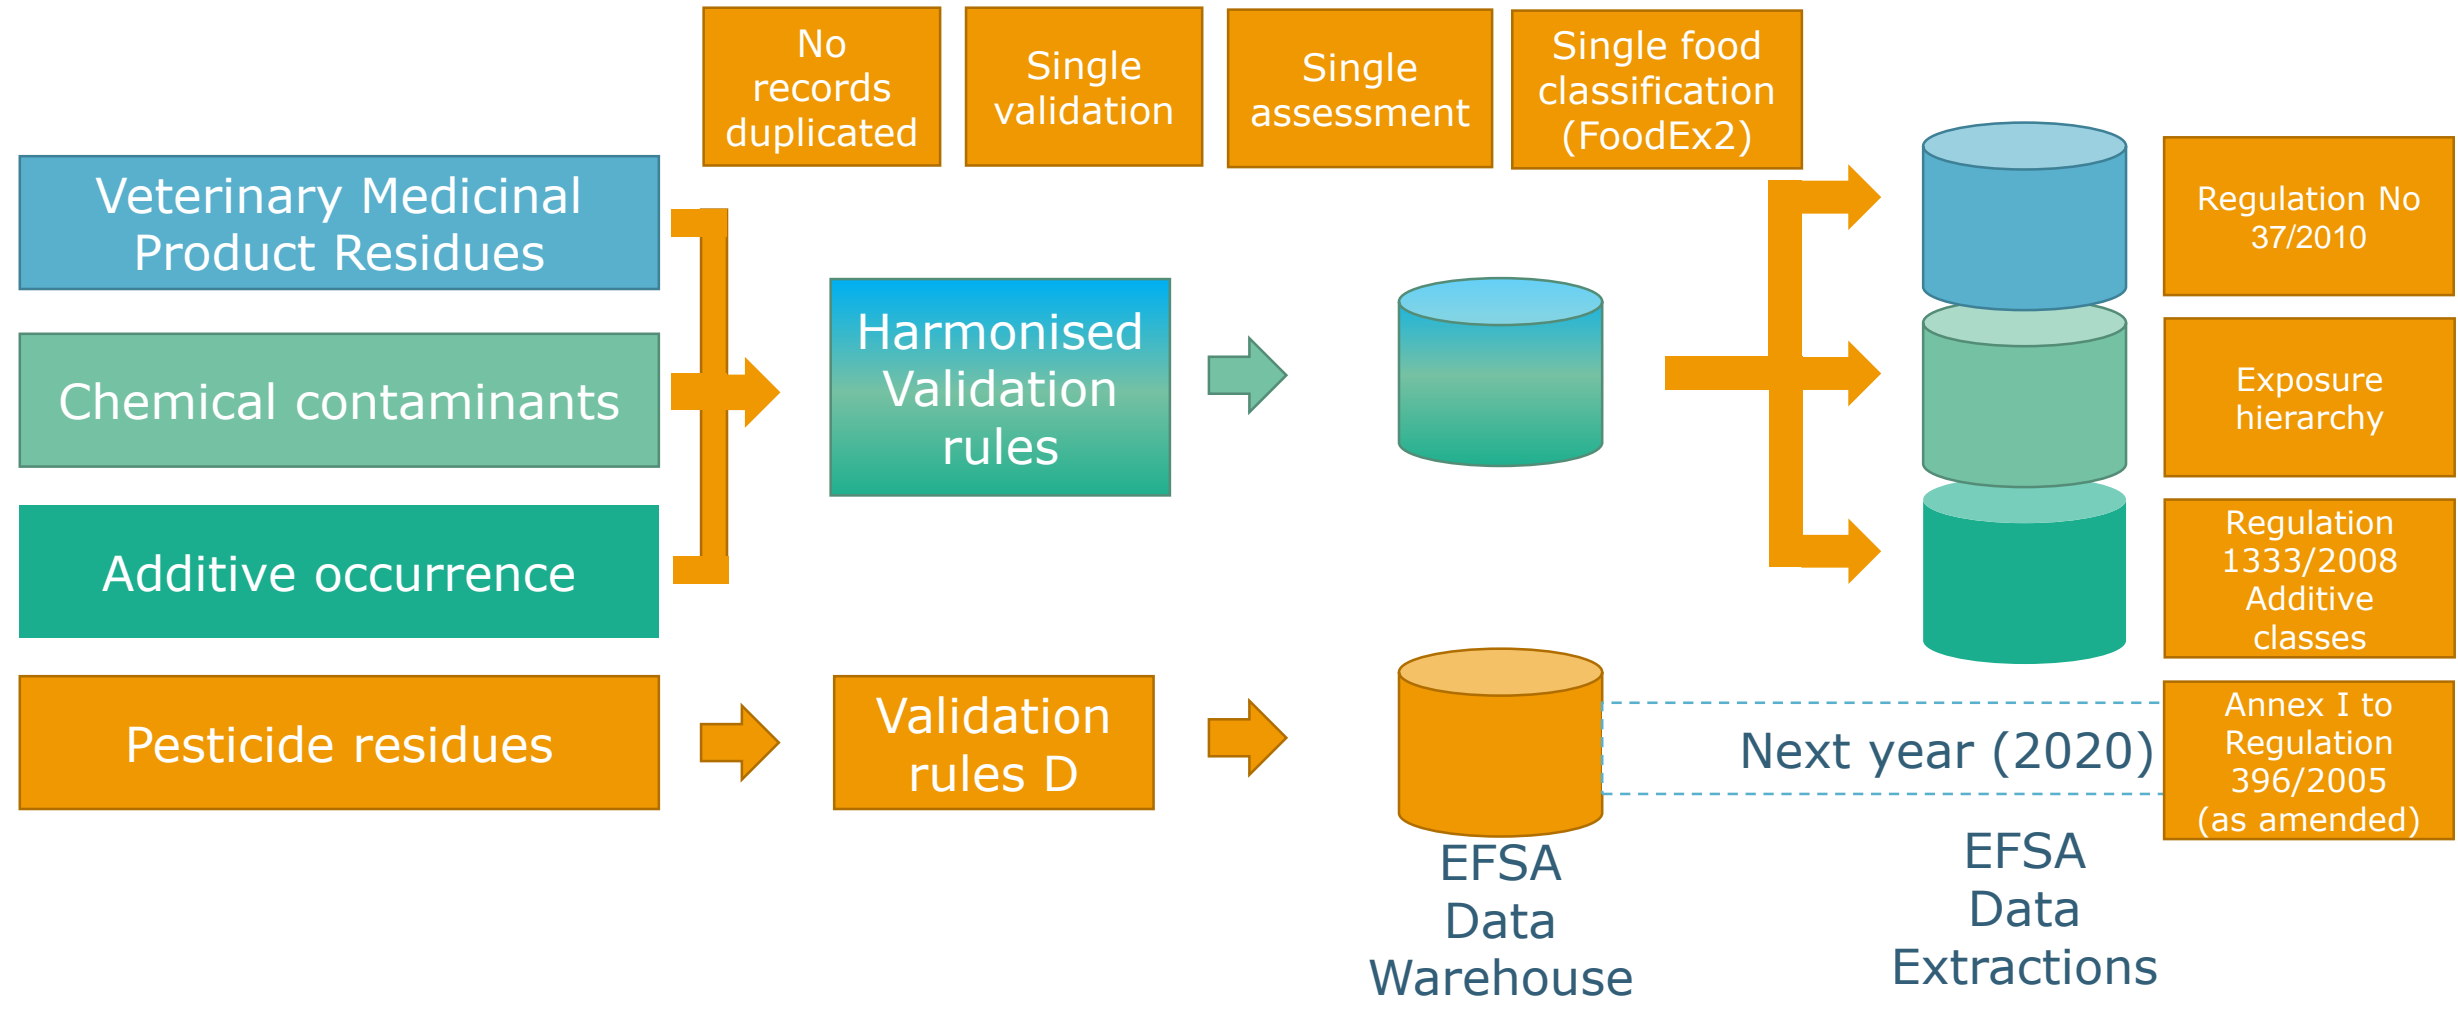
No records duplicated

Single validation

Single assessment

Single food classification (FoodEx2)

Veterinary Medicinal Product Residues

Chemical contaminants

Additive occurrence

Pesticide residues

Harmonised Validation rules

Validation rules D

Regulation No 37/2010

Exposure hierarchy

Regulation 1333/2008 Additive classes

Annex I to Regulation 396/2005 (as amended)

Next year (2020)

EFSA Data Warehouse

EFSA Data Extractions